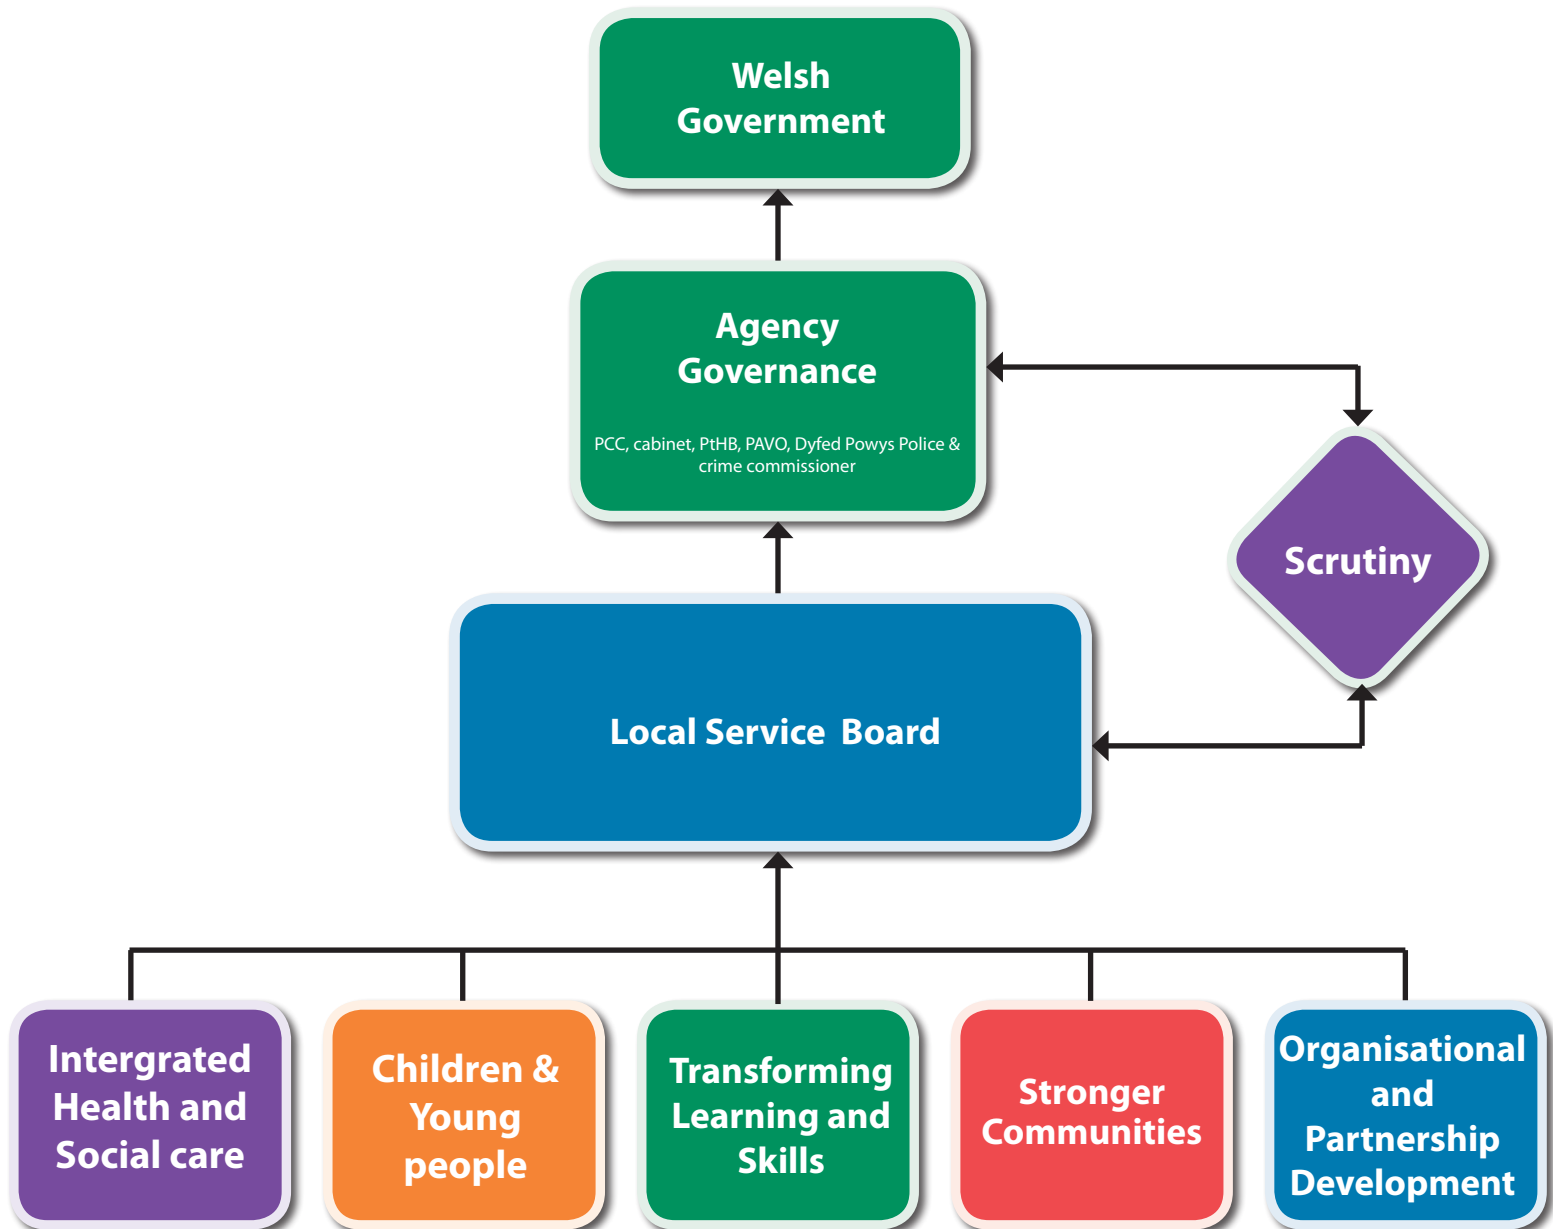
Welsh Government

Agency Governance

PCC, cabinet, PtHB, PAVO, Dyfed Powys Police & crime commissioner

Scrutiny

Local Service Board

Intergrated Health and Social care

Children & Young people

Transforming Learning and Skills

Stronger Communities

Organisational and Partnership Development